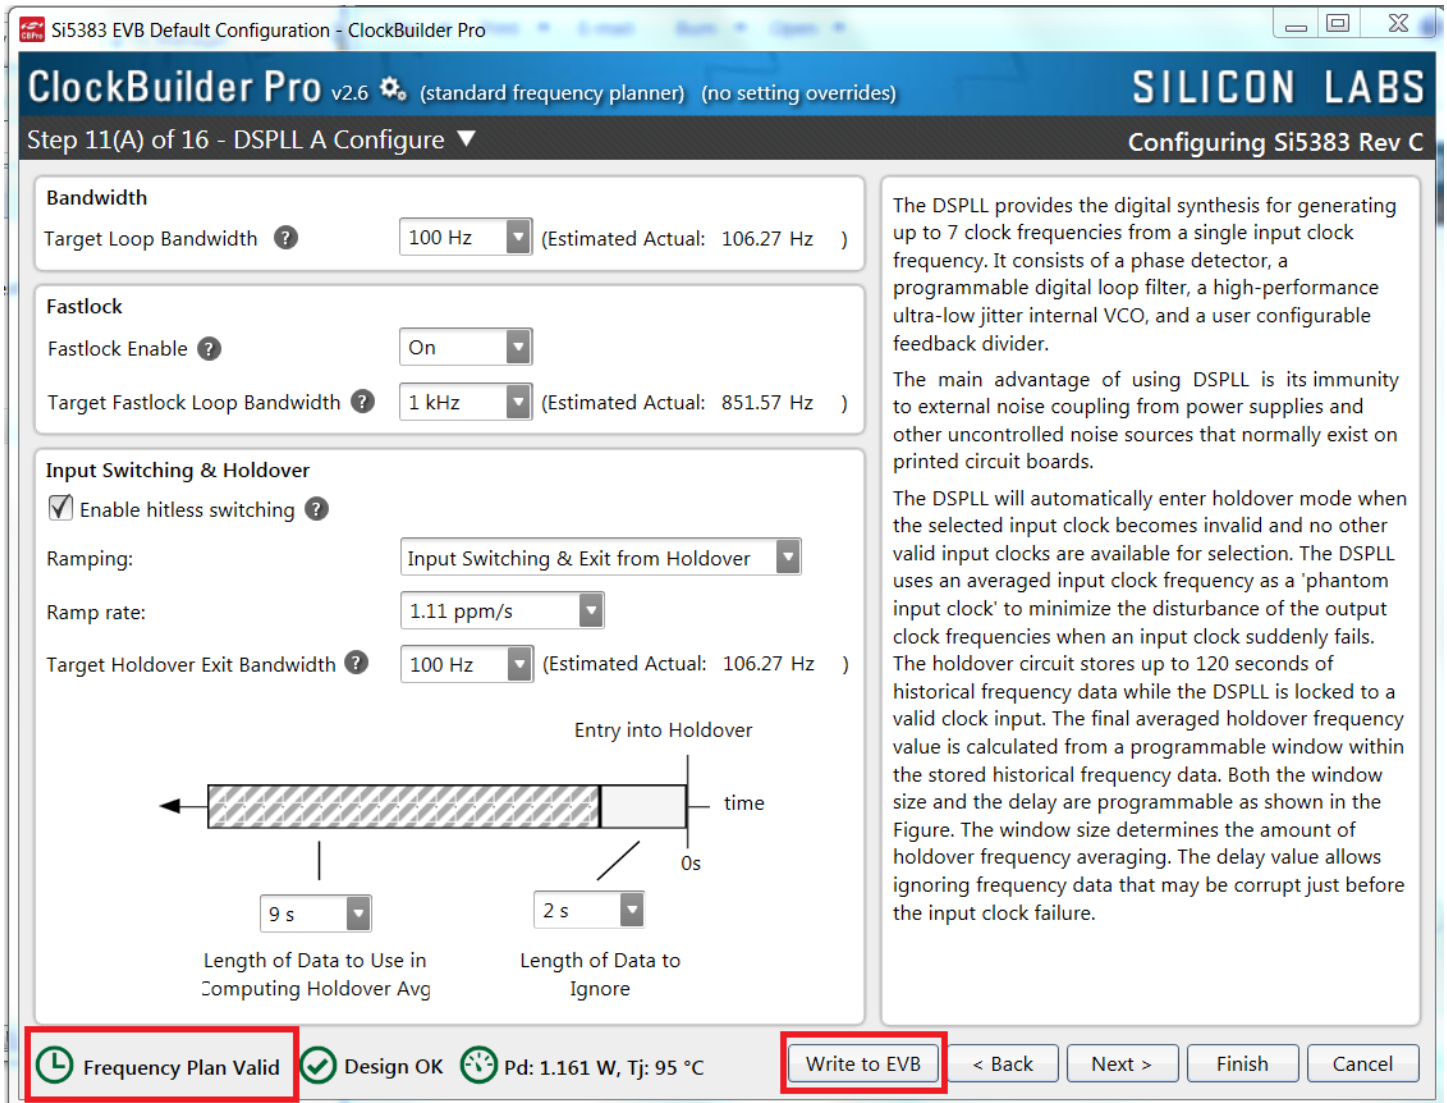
Si5383 EVB Default Configuration - ClockBuilder Pro

ClockBuilder Pro v2.6 (standard frequency planner) (no setting overrides)

SILICON LABS

Step 11(A) of 16 - DSPLL A Configure ▼

Configuring Si5383 Rev C

Bandwidth

Target Loop Bandwidth ? 100 Hz (Estimated Actual: 106.27 Hz )

Fastlock

Fastlock Enable ? On

Target Fastlock Loop Bandwidth ? 1 kHz (Estimated Actual: 851.57 Hz )

Input Switching & Holdover

Enable hitless switching ?

Ramping: Input Switching & Exit from Holdover

Ramp rate: 1.11 ppm/s

Target Holdover Exit Bandwidth ? 100 Hz (Estimated Actual: 106.27 Hz )

Entry into Holdover

time

0s

9 s

2 s

Length of Data to Use in Computing Holdover Avg

Length of Data to Ignore

The DSPLL provides the digital synthesis for generating up to 7 clock frequencies from a single input clock frequency. It consists of a phase detector, a programmable digital loop filter, a high-performance ultra-low jitter internal VCO, and a user configurable feedback divider.

The main advantage of using DSPLL is its immunity to external noise coupling from power supplies and other uncontrolled noise sources that normally exist on printed circuit boards.

The DSPLL will automatically enter holdover mode when the selected input clock becomes invalid and no other valid input clocks are available for selection. The DSPLL uses an averaged input clock frequency as a 'phantom input clock' to minimize the disturbance of the output clock frequencies when an input clock suddenly fails. The holdover circuit stores up to 120 seconds of historical frequency data while the DSPLL is locked to a valid clock input. The final averaged holdover frequency value is calculated from a programmable window within the stored historical frequency data. Both the window size and the delay are programmable as shown in the Figure. The window size determines the amount of holdover frequency averaging. The delay value allows ignoring frequency data that may be corrupt just before the input clock failure.

Frequency Plan Valid Design OK Pd: 1.161 W, Tj: 95 °C

Write to EVB < Back Next > Finish Cancel